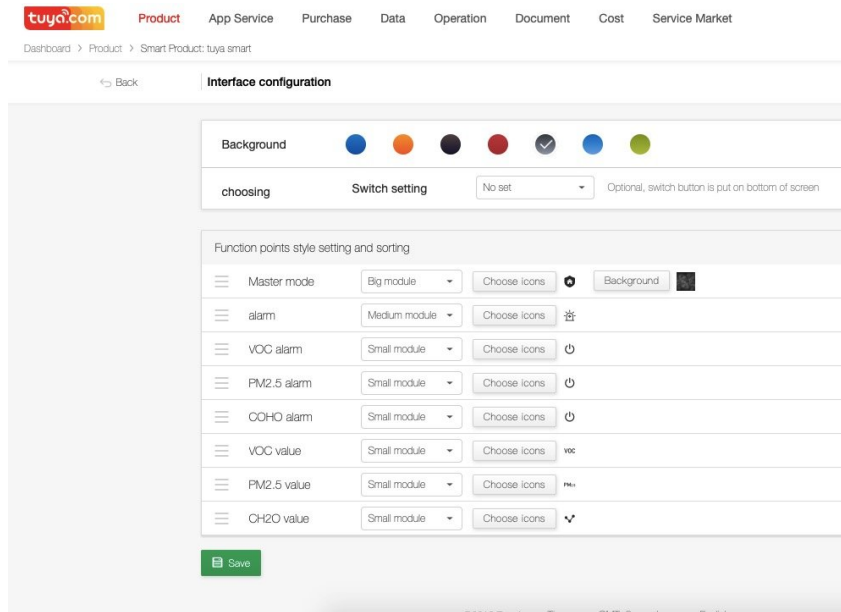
tuya.com Product App Service Purchase Data Operation Document Cost Service Market

Dashboard > Product > Smart Product: tuya smart

Back

Interface configuration

Background

choosing

Switch setting

No set

Optional, switch button is put on bottom of screen

Function points style setting and sorting

| | | | | |
|---|---|---|---|---|
| Master mode | Big module | Choose icons | | Background |
| alarm | Medium module | Choose icons | | |
| VOC alarm | Small module | Choose icons | | |
| PM2.5 alarm | Small module | Choose icons | | |
| COHO alarm | Small module | Choose icons | | |
| VOC value | Small module | Choose icons | voc | |
| PM2.5 value | Small module | Choose icons | PM2.5 | |
| CH2O value | Small module | Choose icons | | |

Save